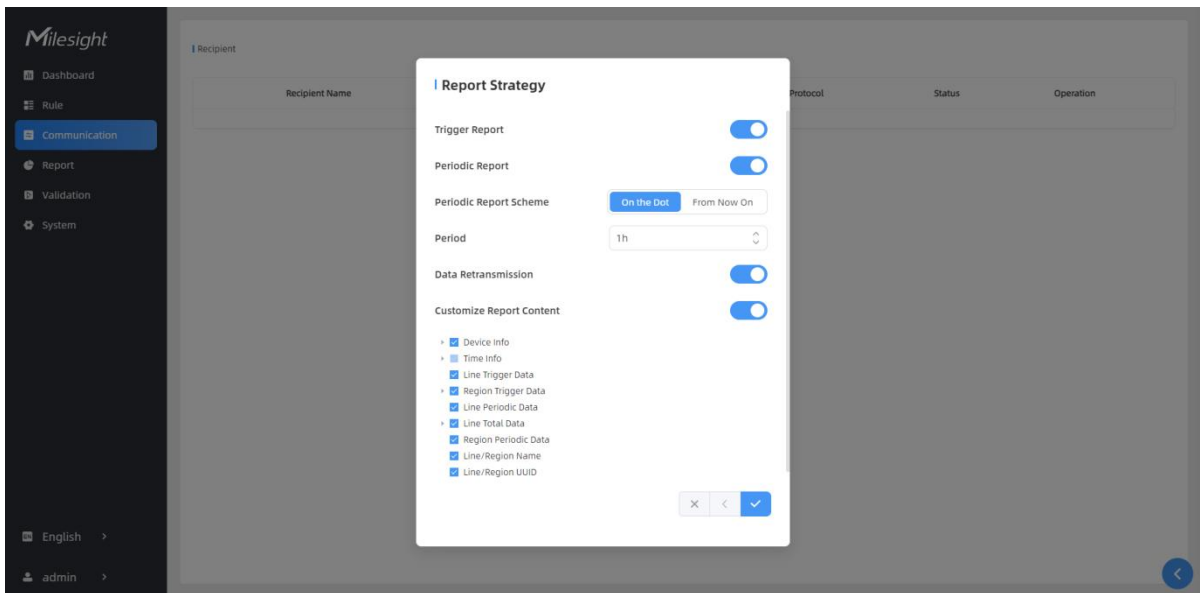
Milesight

Dashboard

Rule

Communication

Report

Validation

System

English >

admin >

Recipient

Recipient Name

Protocol

Status

Operation

Report Strategy

Trigger Report

Periodic Report

Periodic Report Scheme

On the Dot

From Now On

Period

1h

Data Retransmission

Customize Report Content

Device Info

Time Info

Line Trigger Data

Region Trigger Data

Line Periodic Data

Line Total Data

Region Periodic Data

Line/Region Name

Line/Region UUID